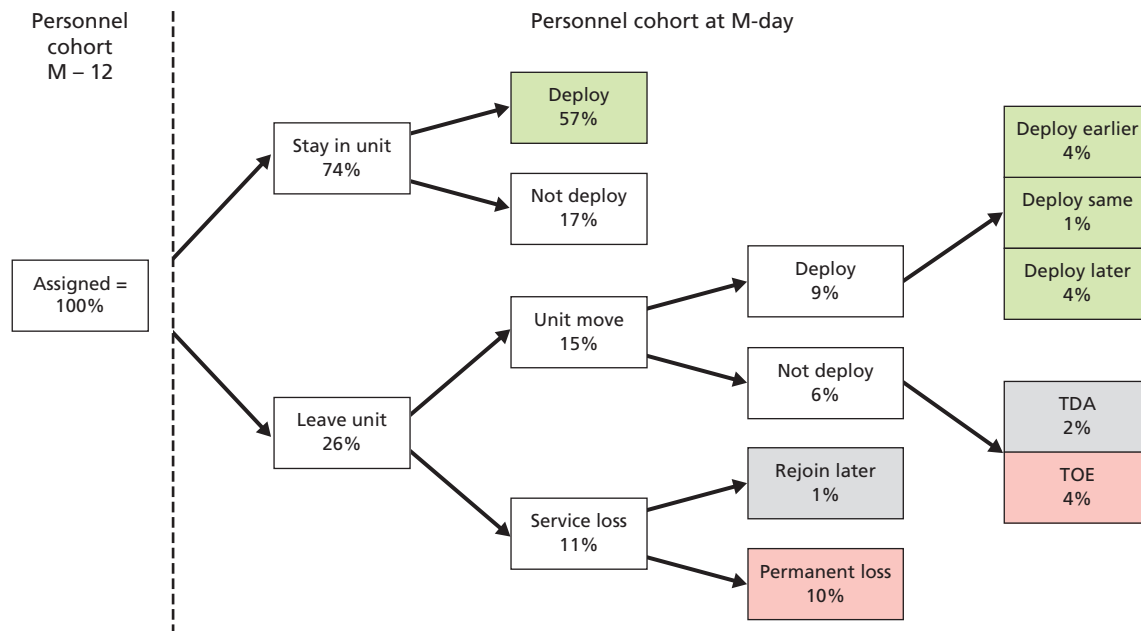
Personnel cohort M – 12

Personnel cohort at M-day

Assigned = 100%

Stay in unit 74%

Deploy 57%

Not deploy 17%

Leave unit 26%

Unit move 15%

Deploy 9%

Deploy earlier 4%

Deploy same 1%

Deploy later 4%

Not deploy 6%

TDA 2%

TOE 4%

Service loss 11%

Rejoin later 1%

Permanent loss 10%